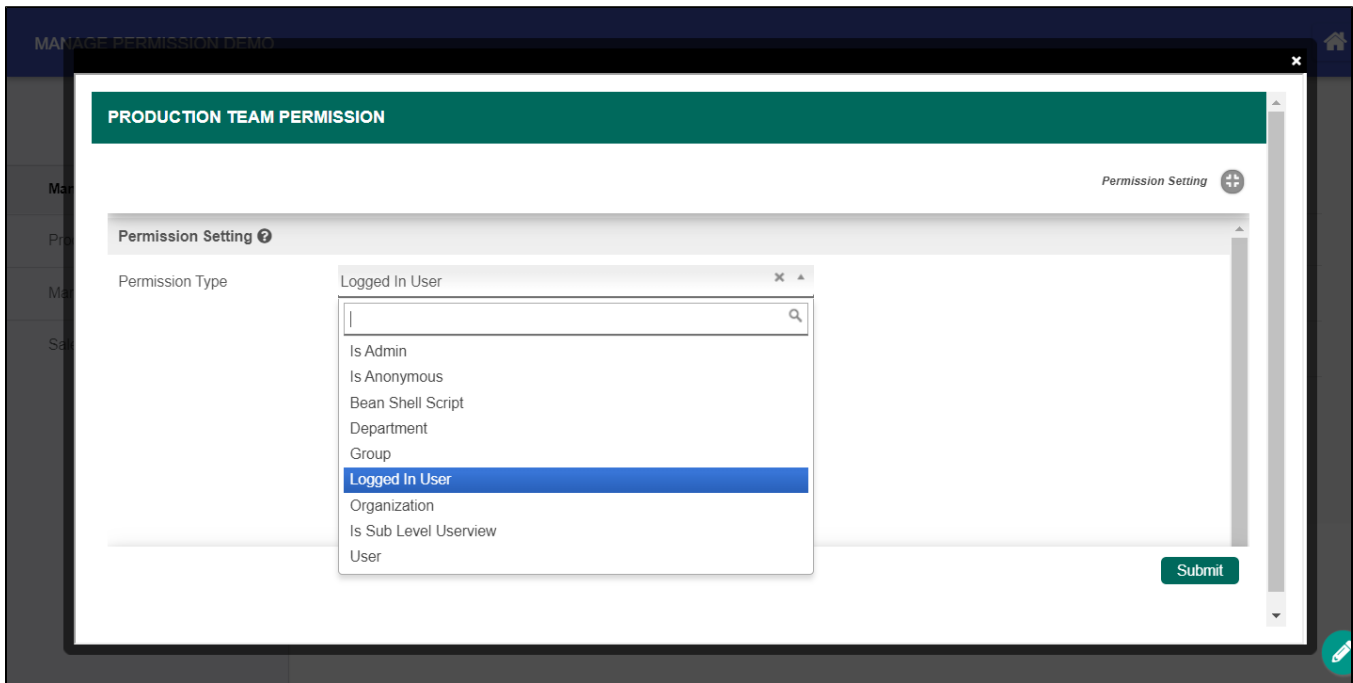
MANAGE PERMISSION DEMO

×

PRODUCTION TEAM PERMISSION

Permission Setting

Permission Setting

Permission Type

Logged In User

Is Admin
Is Anonymous
Bean Shell Script
Department
Group
Logged In User
Organization
Is Sub Level Userview
User

Submit